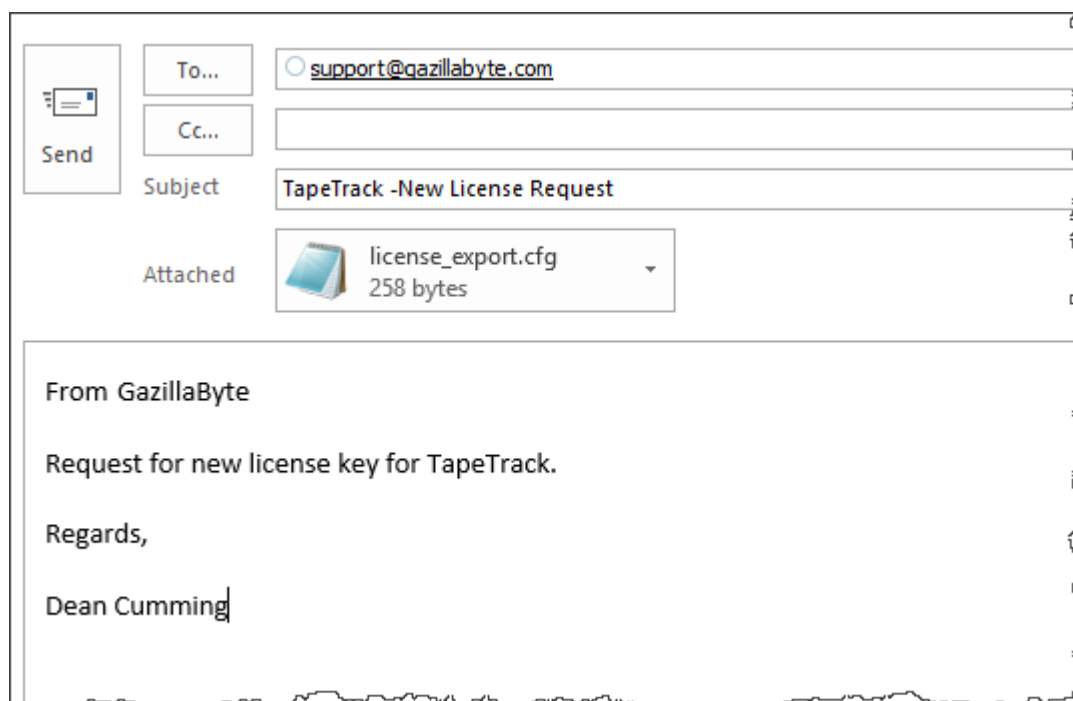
Send

To...

support@gazillabyte.com

Cc...

Subject

TapeTrack -New License Request

Attached

license_export.cfg
258 bytes

From GazillaByte

Request for new license key for TapeTrack.

Regards,

Dean Cumming